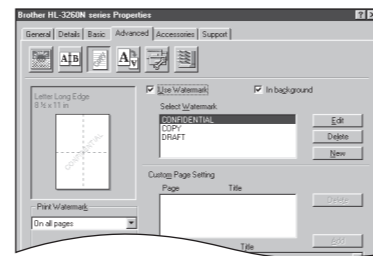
Brother HL-3260N series Properties

General | Details | Basic | Advanced | Accessories | Support

Letter Long Edge
8 ½ x 11 in

CONFIDENTIAL

Use Watermark

In background

Select Watermark

CONFIDENTIAL
COPY
DRAFT

Edit

Delete

New

Custom Page Setting

Page

Title

Delete

Print Watermark

On all pages

Title

Edit